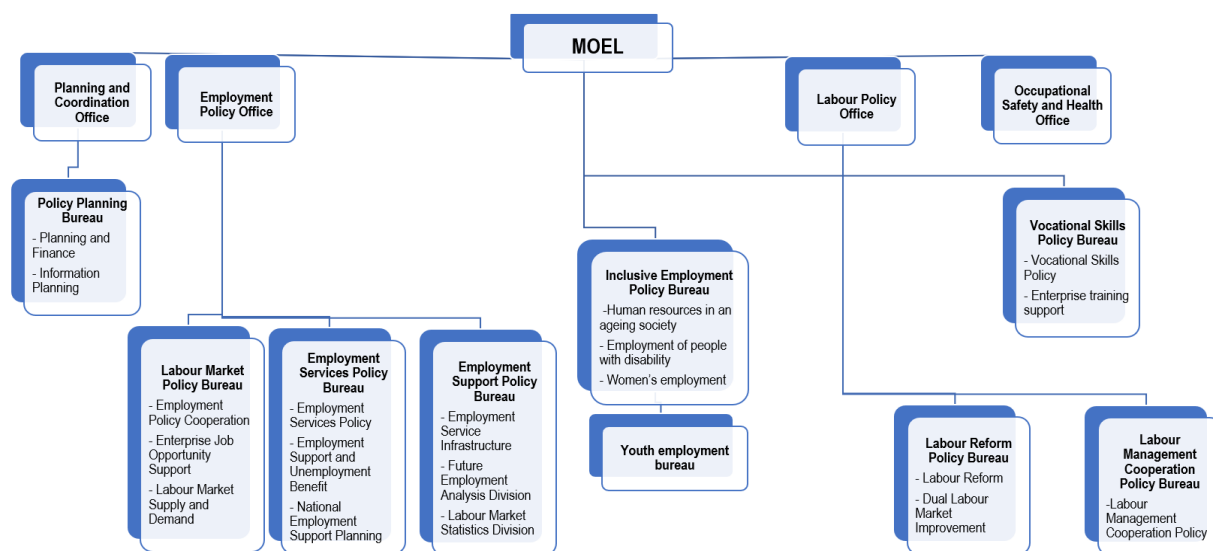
MOEL

Planning and Coordination Office

Employment Policy Office

Labour Policy Office

Occupational Safety and Health Office

Policy Planning Bureau
- Planning and Finance
- Information Planning

Vocational Skills Policy Bureau
- Vocational Skills Policy
- Enterprise training support

Inclusive Employment Policy Bureau
-Human resources in an ageing society
- Employment of people with disability
- Women's employment

Youth employment bureau

Labour Market Policy Bureau
- Employment Policy Cooperation
- Enterprise Job Opportunity Support
- Labour Market Supply and Demand

Employment Services Policy Bureau
- Employment Services Policy
- Employment Support and Unemployment Benefit
- National Employment Support Planning

Employment Support Policy Bureau
- Employment Service Infrastructure
- Future Employment Analysis Division
- Labour Market Statistics Division

Labour Reform Policy Bureau
- Labour Reform
- Dual Labour Market Improvement

Labour Management Cooperation Policy Bureau
-Labour Management Cooperation Policy